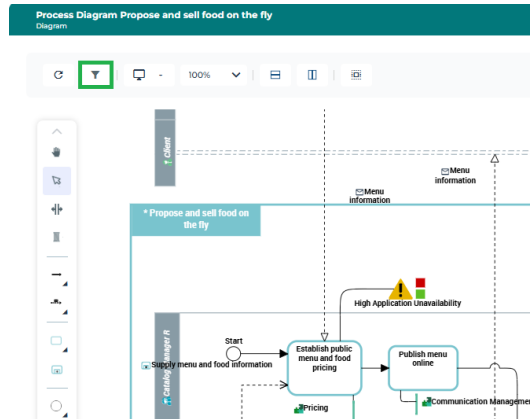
Process Diagram Propose and sell food on the fly
Diagram

100%

Client

Menu information

Menu information

* Propose and sell food on the fly

High Application Unavailability

Catalog Manager R

Start

Supply menu and food information

Establish public menu and food pricing

Publish menu online

Pricing

Communication Managem